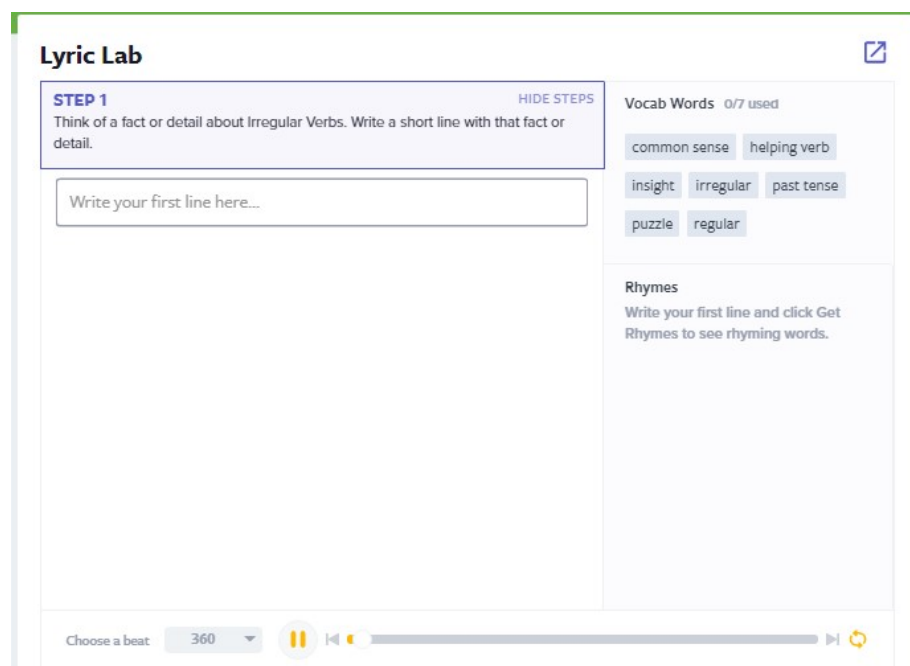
Lyric Lab

STEP 1
HIDE STEPS
Think of a fact or detail about Irregular Verbs. Write a short line with that fact or detail.

Write your first line here...

Vocab Words 0/7 used

common sense
helping verb
insight
irregular
past tense
puzzle
regular

Rhymes
Write your first line and click Get Rhymes to see rhyming words.

Choose a beat
360